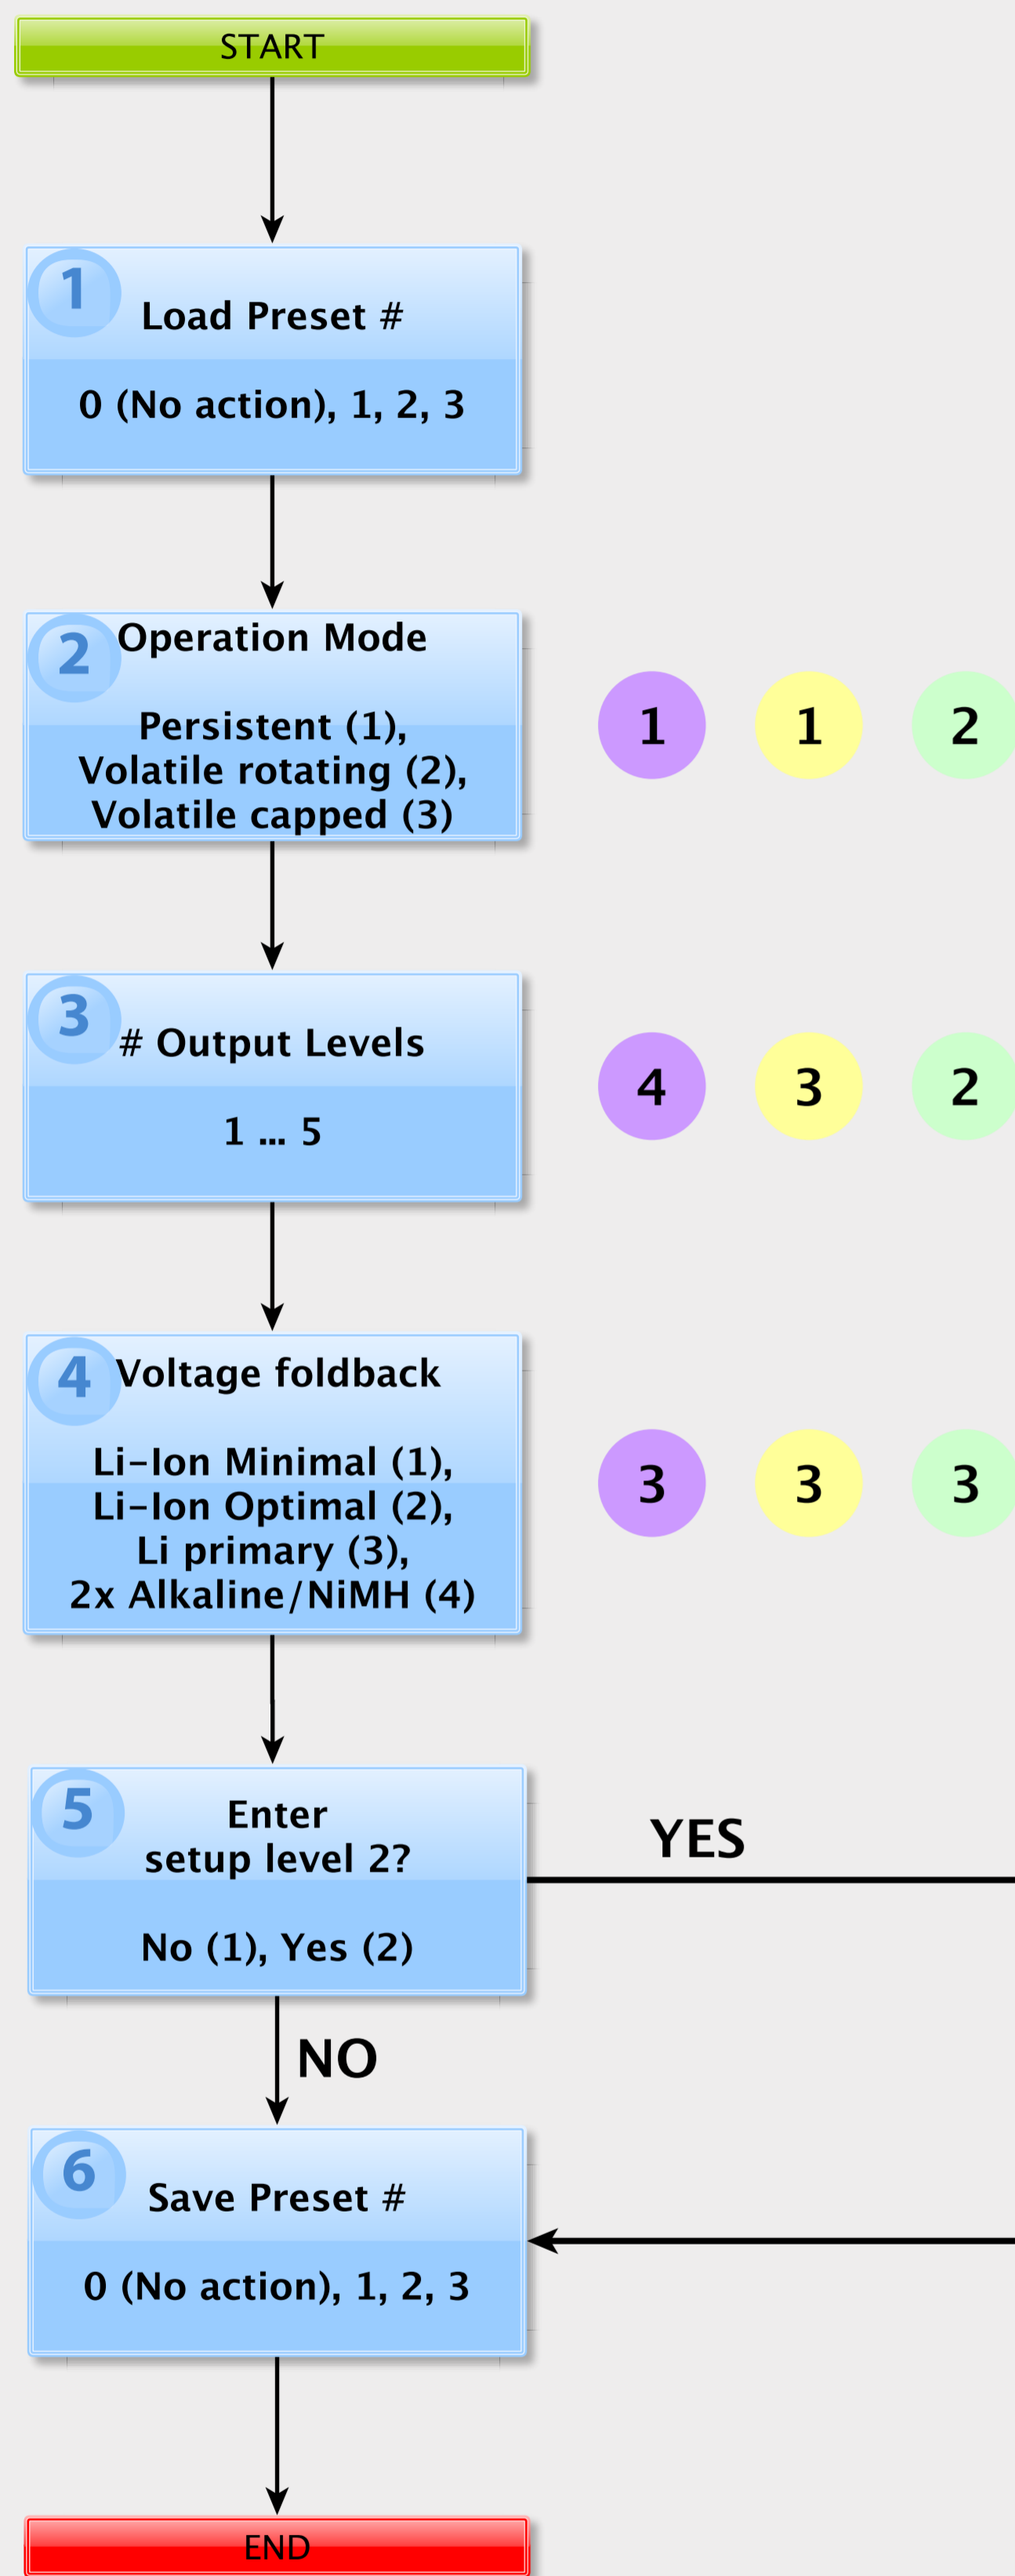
START

1 Load Preset #

0 (No action), 1, 2, 3

2 Operation Mode

Persistent (1), Volatile rotating (2), Volatile capped (3)

1 1 2

3 # Output Levels

1 ... 5

4 3 2

4 Voltage foldback

Li-Ion Minimal (1), Li-Ion Optimal (2), Li primary (3), 2x Alkaline/NiMH (4)

3 3 3

5 Enter setup level 2?

No (1), Yes (2)

YES

NO

6 Save Preset #

0 (No action), 1, 2, 3

END